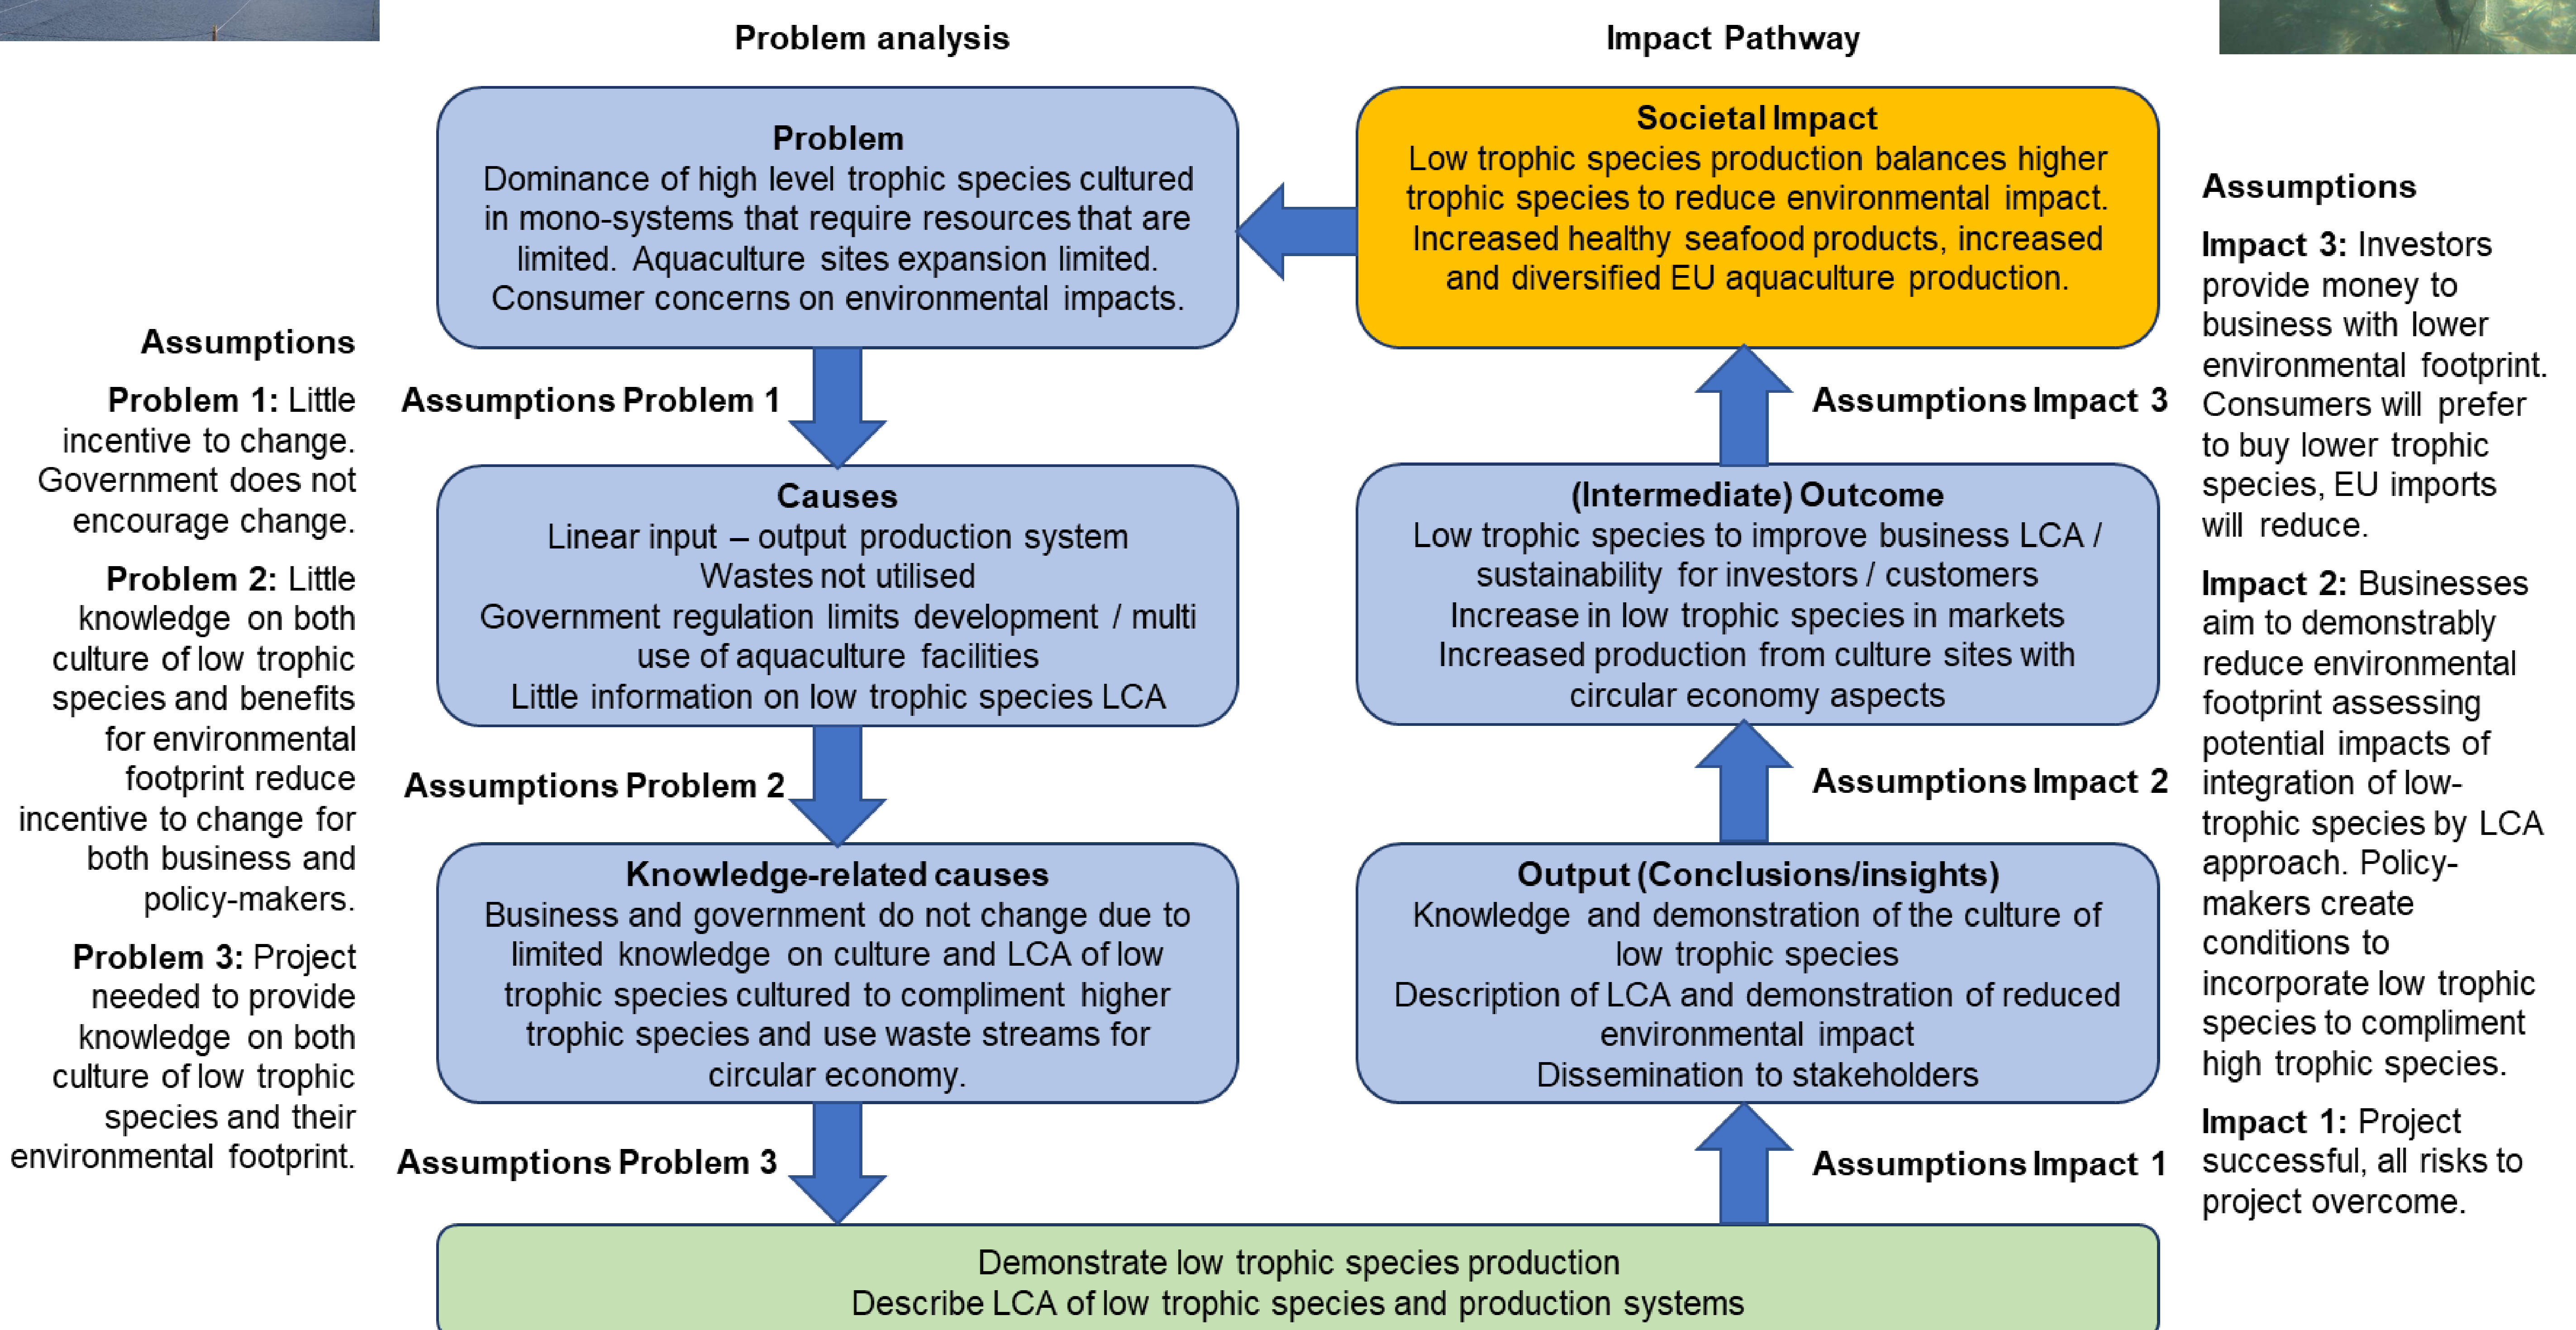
Problem analysis

Impact Pathway

Problem
Dominance of high level trophic species cultured in mono-systems that require resources that are limited. Aquaculture sites expansion limited. Consumer concerns on environmental impacts.

Societal Impact
Low trophic species production balances higher trophic species to reduce environmental impact. Increased healthy seafood products, increased and diversified EU aquaculture production.

Assumptions

Problem 1: Little incentive to change. Government does not encourage change.

Problem 2: Little knowledge on both culture of low trophic species and benefits for environmental footprint reduce incentive to change for both business and policy-makers.

Problem 3: Project needed to provide knowledge on both culture of low trophic species and their environmental footprint.

Assumptions Problem 1

Assumptions Impact 3

Causes
Linear input – output production system
Wastes not utilised
Government regulation limits development / multi use of aquaculture facilities
Little information on low trophic species LCA

(Intermediate) Outcome
Low trophic species to improve business LCA / sustainability for investors / customers
Increase in low trophic species in markets
Increased production from culture sites with circular economy aspects

Assumptions Problem 2

Assumptions Impact 2

Knowledge-related causes
Business and government do not change due to limited knowledge on culture and LCA of low trophic species cultured to compliment higher trophic species and use waste streams for circular economy.

Output (Conclusions/insights)
Knowledge and demonstration of the culture of low trophic species
Description of LCA and demonstration of reduced environmental impact
Dissemination to stakeholders

Assumptions Problem 3

Assumptions Impact 1

Demonstrate low trophic species production
Describe LCA of low trophic species and production systems

Assumptions

Impact 3: Investors provide money to business with lower environmental footprint. Consumers will prefer to buy lower trophic species, EU imports will reduce.

Impact 2: Businesses aim to demonstrably reduce environmental footprint assessing potential impacts of integration of low-trophic species by LCA approach. Policy-makers create conditions to incorporate low trophic species to compliment high trophic species.

Impact 1: Project successful, all risks to project overcome.